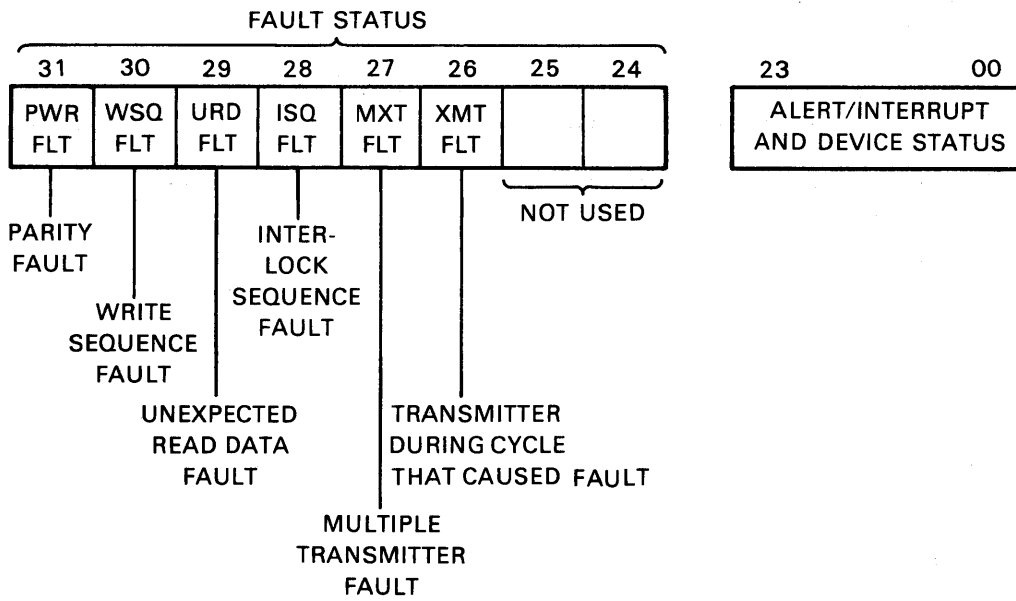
FAULT STATUS

| 31 | 30 | 29 | 28 | 27 | 26 | 25 | 24 |
|---|---|---|---|---|---|---|---|
| PWR FLT | WSQ FLT | URD FLT | ISQ FLT | MXT FLT | XMT FLT | | |

| 23 | 00 |
|---|---|
| ALERT/INTERRUPT AND DEVICE STATUS | |

NOT USED

PARITY FAULT

WRITE SEQUENCE FAULT

INTERLOCK SEQUENCE FAULT

UNEXPECTED READ DATA FAULT

TRANSMITTER DURING CYCLE THAT CAUSED FAULT

MULTIPLE TRANSMITTER FAULT